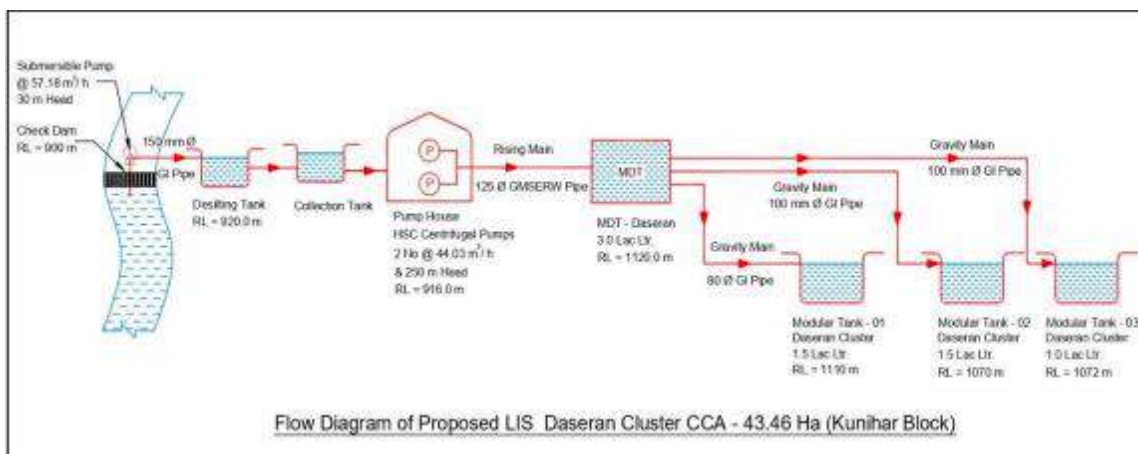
Submersible Pump
@ 57.18 $m^3$/ h
30 m Head

Check Dam
RL = 900 m

150 mm Ø
GI Pipe

Desilting Tank
RL = 920.0 m

Collection Tank

P

P

Pump House
HSC Centrifugal Pumps
2 No @ 44.03 $m^3$/ h
& 250 m Head
RL = 916.0 m

Rising Main

125 Ø GMSERW Pipe

MDT

MDT - Daseran
3.0 Lac Ltr.
RL = 1126.0 m

Gravity Main
100 mm Ø GI Pipe

Gravity Main
100 mm Ø GI Pipe

Gravity Main
80 Ø GI Pipe

Modular Tank - 01
Daseran Cluster
1.5 Lac Ltr.
RL = 1110 m

Modular Tank - 02
Daseran Cluster
1.5 Lac Ltr.
RL = 1070 m

Modular Tank - 03
Daseran Cluster
1.0 Lac Ltr.
RL = 1072 m

Flow Diagram of Proposed LIS Daseran Cluster CCA - 43.46 Ha (Kunihar Block)